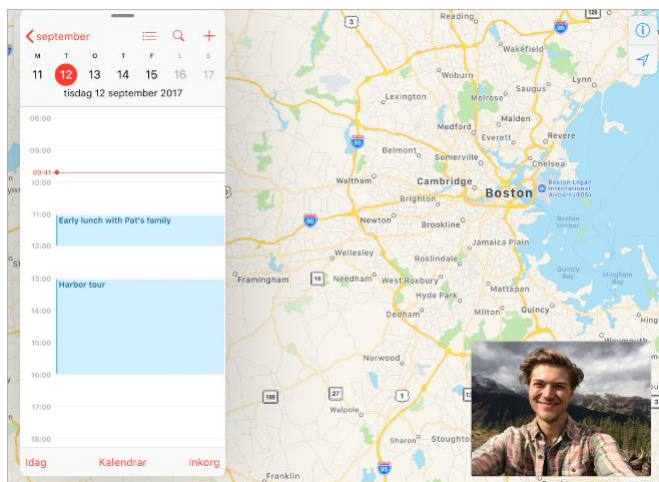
september

| M | T | O | T | F | L | S |
|---|---|---|---|---|---|---|
| 11 | 12 | 13 | 14 | 15 | 16 | 17 |

tisdag 12 september 2017

08:00
09:00
09:41
10:00
11:00
Early lunch with Pat's family
12:00
13:00
Harbor tour
14:00
15:00
16:00
17:00
18:00

Idag
Kalendrar
Inkorg

3
Reading
Wakefield
Woburn
Lynn
Lexington
Melrose
Saugus
Medford
Malden
Everett
Revere
Belmont
Somerville
Chelsea
Waltham
Cambridge
Boston
Boston Logan International Airport (BOS)
Brighton
Boston Harbor
Newton
Brookline
Wellesley
Jamaica Plain
Framingham
Needham
West Roxbury
Roslindale
Quincy Bay
Hingham Bay
Hyde Park
Mattapan
Dedham
Milton
Quincy
Norwood
Walpole
Sharon
Franklin
90
93
95
16
109
27
1
3